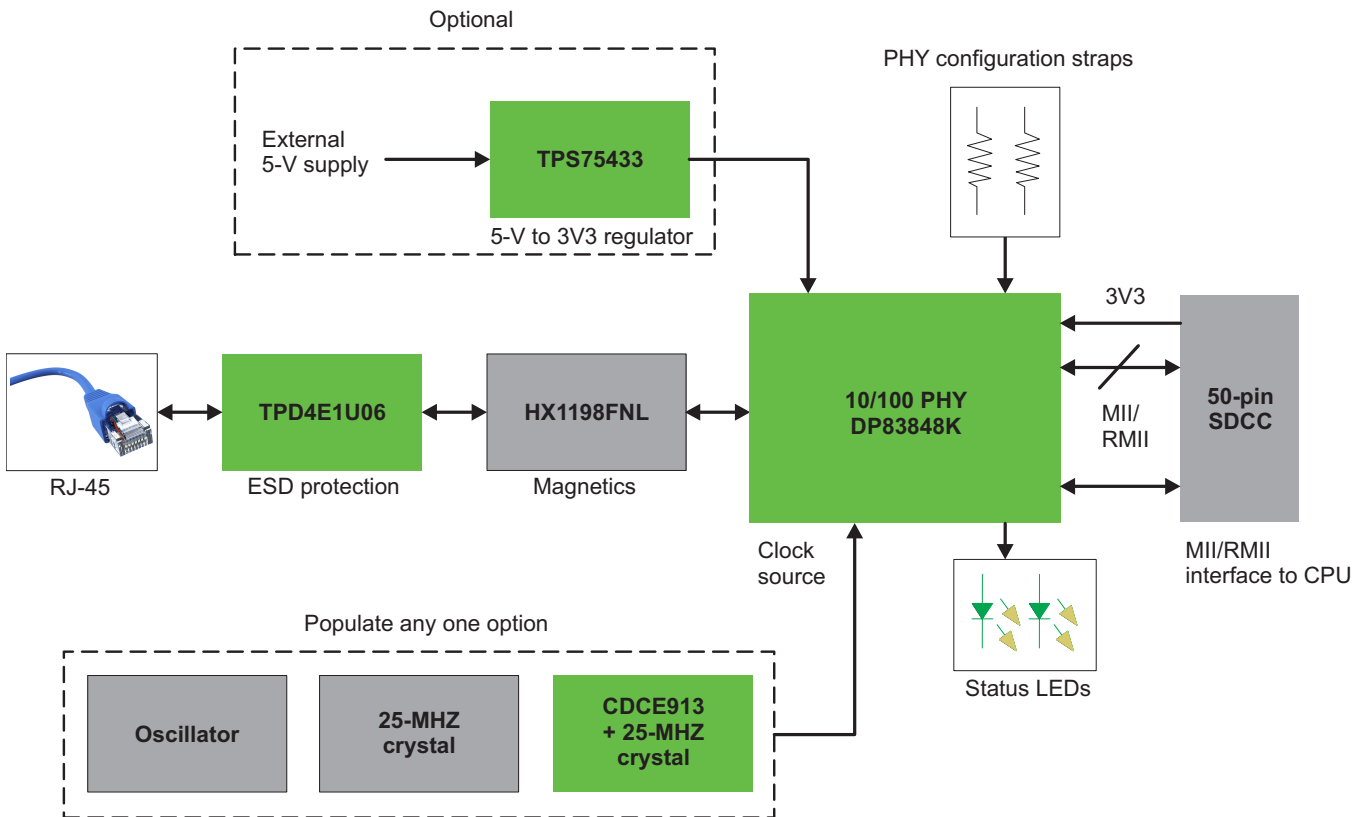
Optional

External 5-V supply

TPS75433

5-V to 3V3 regulator

PHY configuration straps

3V3

RJ-45

TPD4E1U06

ESD protection

HX1198FNL

Magnetics

10/100 PHY DP83848K

MII/ RMII

50-pin SDCC

MII/RMII interface to CPU

Clock source

Status LEDs

Populate any one option

Oscillator

25-MHZ crystal

CDCE913 + 25-MHZ crystal